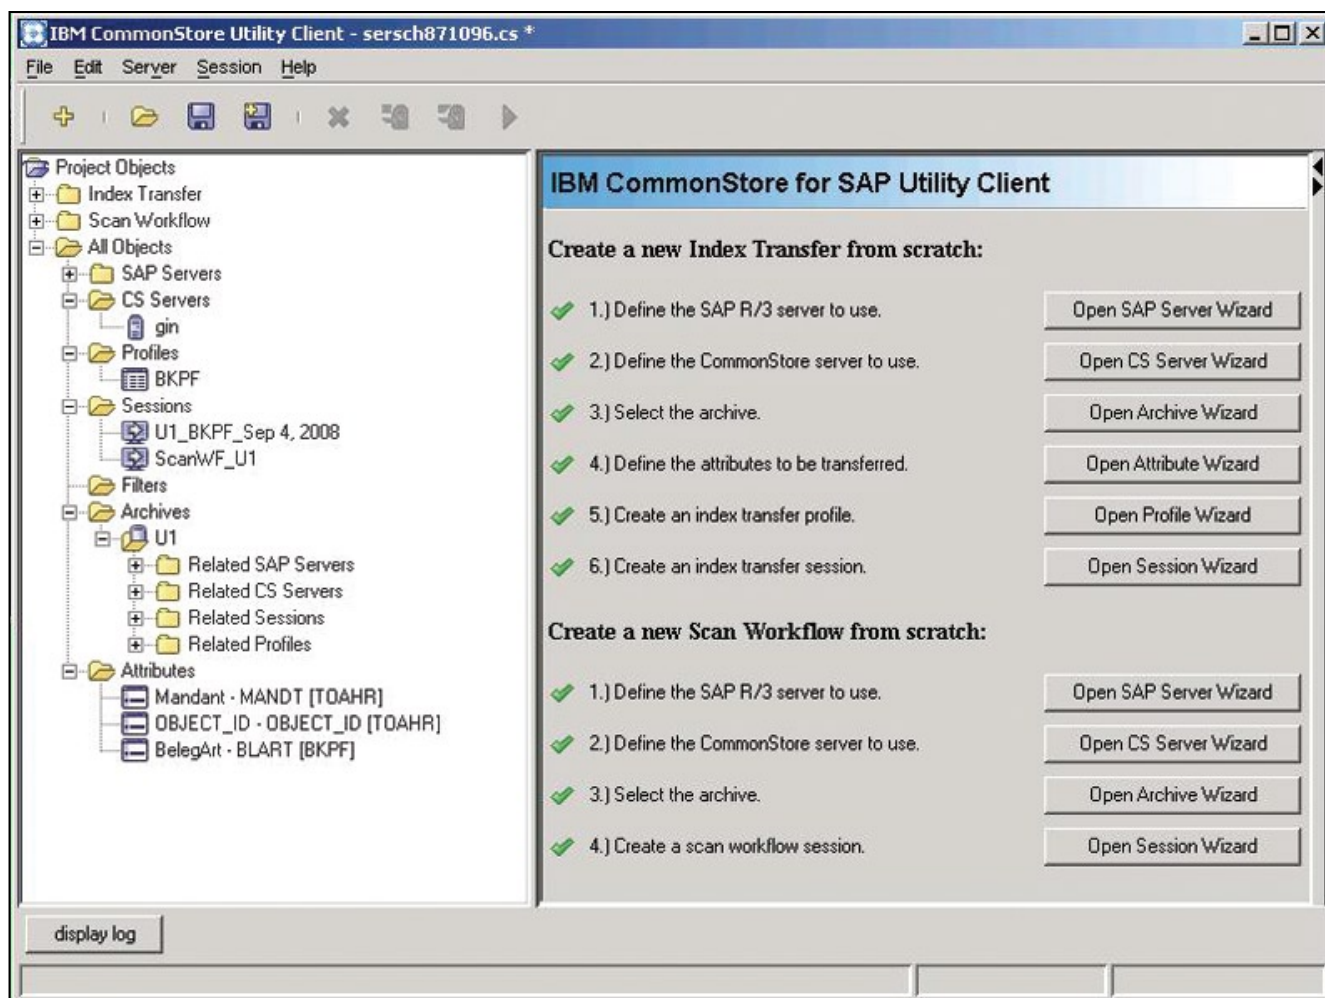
IBM CommonStore Utility Client - sersch871096.cs *

File Edit Server Session Help

Project Objects
Index Transfer
Scan Workflow
All Objects
SAP Servers
CS Servers
gin
Profiles
BKPF
Sessions
U1_BKPF_Sep 4, 2008
ScanWF_U1
Filters
Archives
U1
Related SAP Servers
Related CS Servers
Related Sessions
Related Profiles
Attributes
Mandant - MANDT [TOAHR]
OBJECT_ID - OBJECT_ID [TOAHR]
BelegArt - BLART [BKPF]

IBM CommonStore for SAP Utility Client

Create a new Index Transfer from scratch:

1.) Define the SAP R/3 server to use. Open SAP Server Wizard
2.) Define the CommonStore server to use. Open CS Server Wizard
3.) Select the archive. Open Archive Wizard
4.) Define the attributes to be transferred. Open Attribute Wizard
5.) Create an index transfer profile. Open Profile Wizard
6.) Create an index transfer session. Open Session Wizard

Create a new Scan Workflow from scratch:

1.) Define the SAP R/3 server to use. Open SAP Server Wizard
2.) Define the CommonStore server to use. Open CS Server Wizard
3.) Select the archive. Open Archive Wizard
4.) Create a scan workflow session. Open Session Wizard

display log